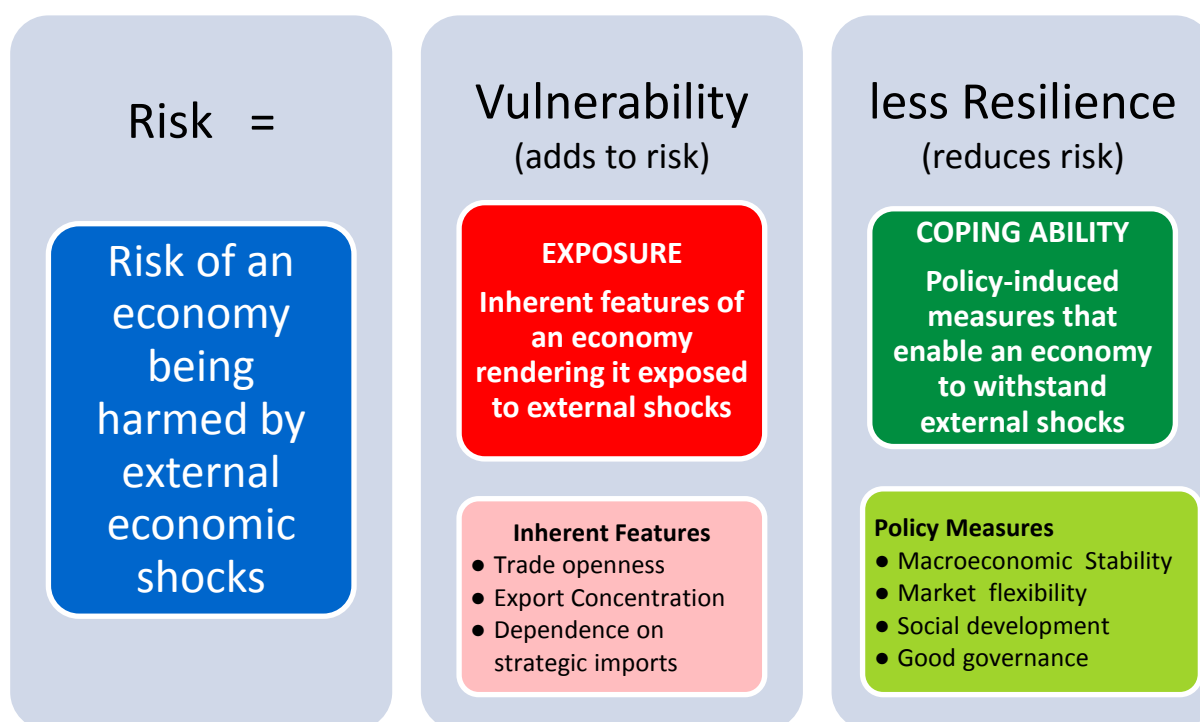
Risk =

Risk of an economy being harmed by external economic shocks

Vulnerability
(adds to risk)

EXPOSURE
Inherent features of an economy rendering it exposed to external shocks

Inherent Features
● Trade openness
● Export Concentration
● Dependence on strategic imports

less Resilience
(reduces risk)

COPING ABILITY
Policy-induced measures that enable an economy to withstand external shocks

Policy Measures
● Macroeconomic Stability
● Market flexibility
● Social development
● Good governance